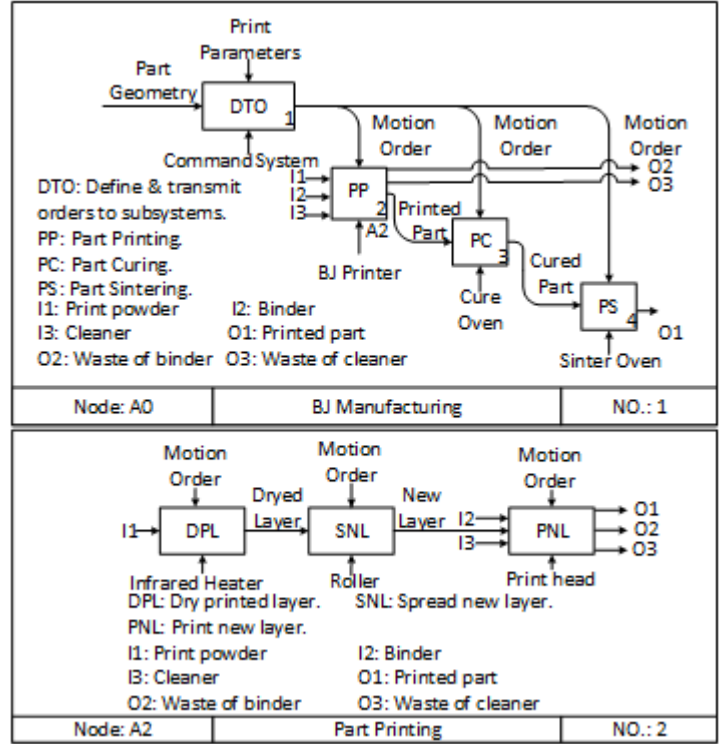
Print Parameters

Part Geometry

DTO 1

Command System

Motion Order

Motion Order

Motion Order

O2
O3

DTO: Define & transmit orders to subsystems.
PP: Part Printing.
PC: Part Curing.
PS: Part Sintering.

I1
I2
I3

PP 2

A2

BJ Printer

Printed Part

PC 3

Cure Oven

Cured Part

PS 4

O1

Sinter Oven

I1: Print powder
I2: Binder
I3: Cleaner
O1: Printed part
O2: Waste of binder
O3: Waste of cleaner

| Node: A0 | BJ Manufacturing | NO.: 1 |
|---|---|---|

Motion Order

Motion Order

Motion Order

I1 DPL

Dryed Layer

SNL

New Layer

I2
I3

PNL

O1
O2
O3

Infrared Heater

Roller

Print head

DPL: Dry printed layer.
SNL: Spread new layer.
PNL: Print new layer.
I1: Print powder
I2: Binder
I3: Cleaner
O1: Printed part
O2: Waste of binder
O3: Waste of cleaner

| Node: A2 | Part Printing | NO.: 2 |
|---|---|---|